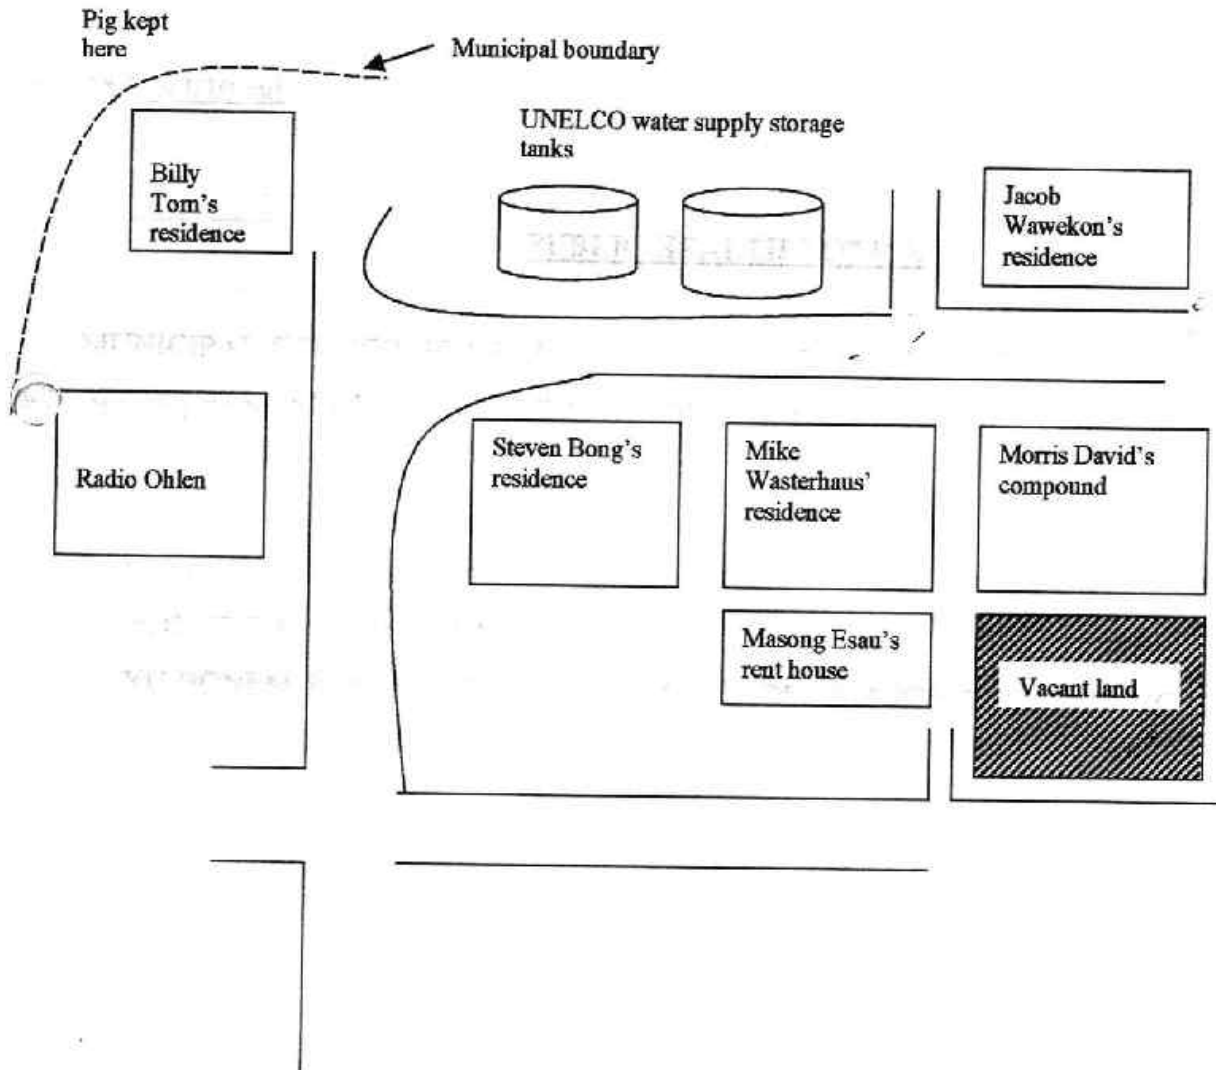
Pig kept here

Municipal boundary

UNELCO water supply storage tanks

Billy Tom's residence

Jacob Wawekon's residence

Radio Ohlen

Steven Bong's residence

Mike Wasterhaus' residence

Morris David's compound

Masong Esau's rent house

Vacant land